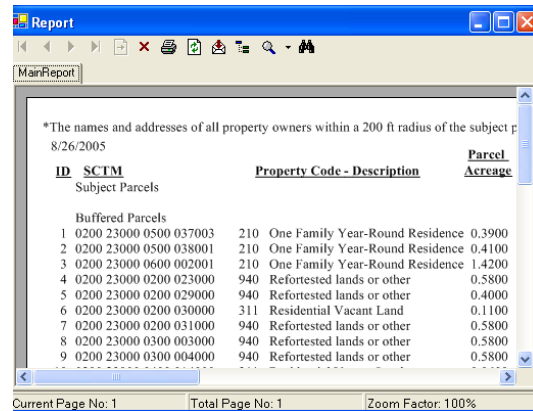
Report

MainReport

*The names and addresses of all property owners within a 200 ft radius of the subject p
8/26/2005

| ID | SCTM | Property Code - Description | Parcel Acreage |
|---|---|---|---|
| | Subject Parcels | | |
| | Buffered Parcels | | |
| 1 | 0200 23000 0500 037003 | 210 One Family Year-Round Residence | 0.3900 |
| 2 | 0200 23000 0500 038001 | 210 One Family Year-Round Residence | 0.4100 |
| 3 | 0200 23000 0600 002001 | 210 One Family Year-Round Residence | 1.4200 |
| 4 | 0200 23000 0200 023000 | 940 Refortested lands or other | 0.5800 |
| 5 | 0200 23000 0200 029000 | 940 Refortested lands or other | 0.4000 |
| 6 | 0200 23000 0200 030000 | 311 Residential Vacant Land | 0.1100 |
| 7 | 0200 23000 0200 031000 | 940 Refortested lands or other | 0.5800 |
| 8 | 0200 23000 0300 003000 | 940 Refortested lands or other | 0.5800 |
| 9 | 0200 23000 0300 004000 | 940 Refortested lands or other | 0.5800 |

Current Page No: 1 | Total Page No: 1 | Zoom Factor: 100%